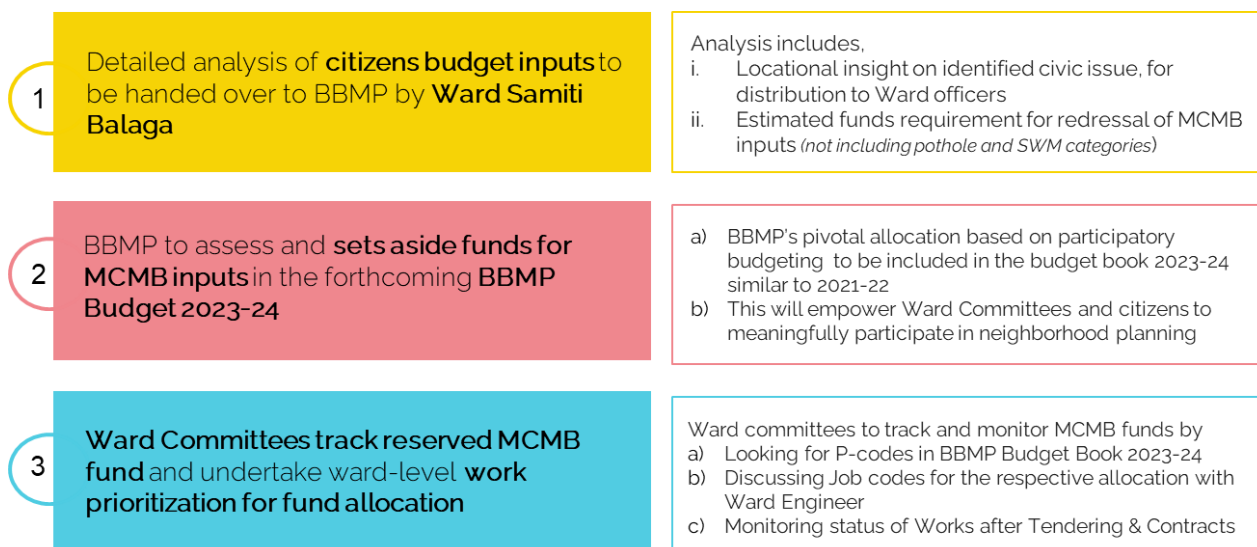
1

Detailed analysis of **citizens budget inputs** to be handed over to BBMP by **Ward Samiti Balaga**

Analysis includes,
i. Locational insight on identified civic issue, for distribution to Ward officers
ii. Estimated funds requirement for redressal of MCMB inputs *(not including pothole and SWM categories)*

2

BBMP to assess and **sets aside funds for MCMB inputs** in the forthcoming **BBMP Budget 2023-24**

a) BBMP's pivotal allocation based on participatory budgeting to be included in the budget book 2023-24 similar to 2021-22
b) This will empower Ward Committees and citizens to meaningfully participate in neighborhood planning

3

**Ward Committees track reserved MCMB fund** and undertake ward-level **work prioritization for fund allocation**

Ward committees to track and monitor MCMB funds by
a) Looking for P-codes in BBMP Budget Book 2023-24
b) Discussing Job codes for the respective allocation with Ward Engineer
c) Monitoring status of Works after Tendering & Contracts